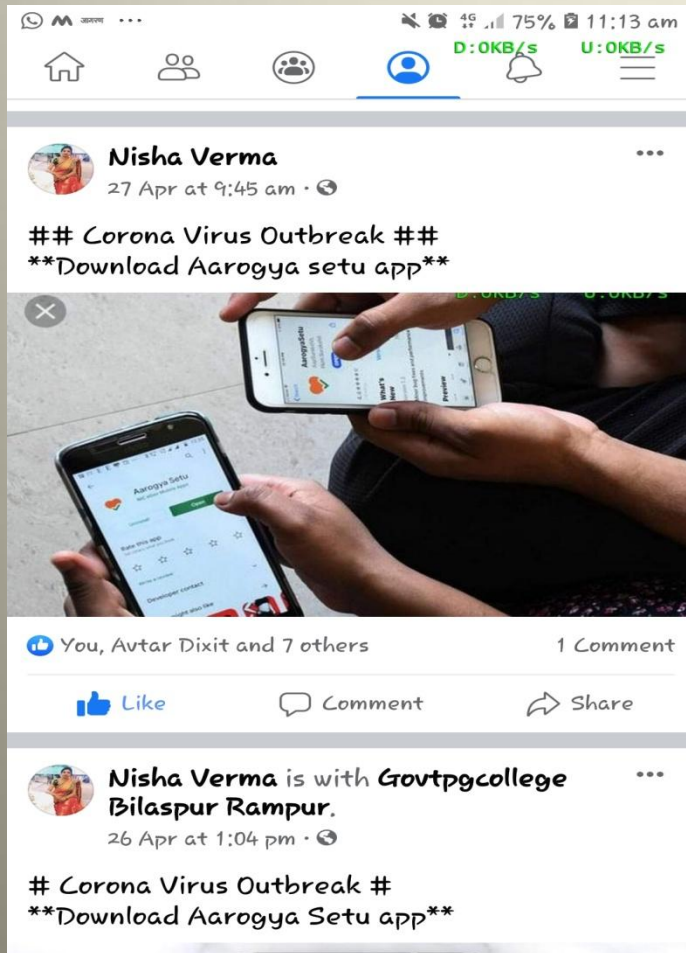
M आगमन ···
4G 75% 11:13 am
D:0KB/s U:0KB/s

Nisha Verma
27 Apr at 9:45 am ·

## Corona Virus Outbreak ##
**Download Aarogya setu app**

D:0KB/s U:0KB/s

AarogyaSetu
What's New
Preview

Aarogya Setu
Uninstall
Open
Rate this app
Write a review
Developer contact

You, Avtar Dixit and 7 others
1 Comment

Like
Comment
Share

Nisha Verma is with Govtpgcollege Bilaspur Rampur.
26 Apr at 1:04 pm ·

# Corona Virus Outbreak #
**Download Aarogya Setu app**